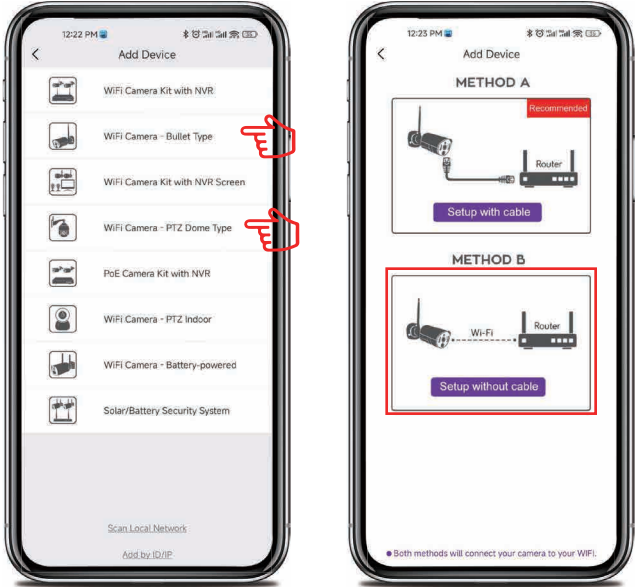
12:22 PM

<

Add Device

WiFi Camera Kit with NVR

WiFi Camera - Bullet Type

WiFi Camera Kit with NVR Screen

WiFi Camera - PTZ Dome Type

PoE Camera Kit with NVR

WiFi Camera - PTZ Indoor

WiFi Camera - Battery-powered

Solar/Battery Security System

Scan Local Network

Add by ID/IP

12:23 PM

<

Add Device

METHOD A

Recommended

Router

Setup with cable

METHOD B

Wi-Fi

Router

Setup without cable

• Both methods will connect your camera to your WIFI.